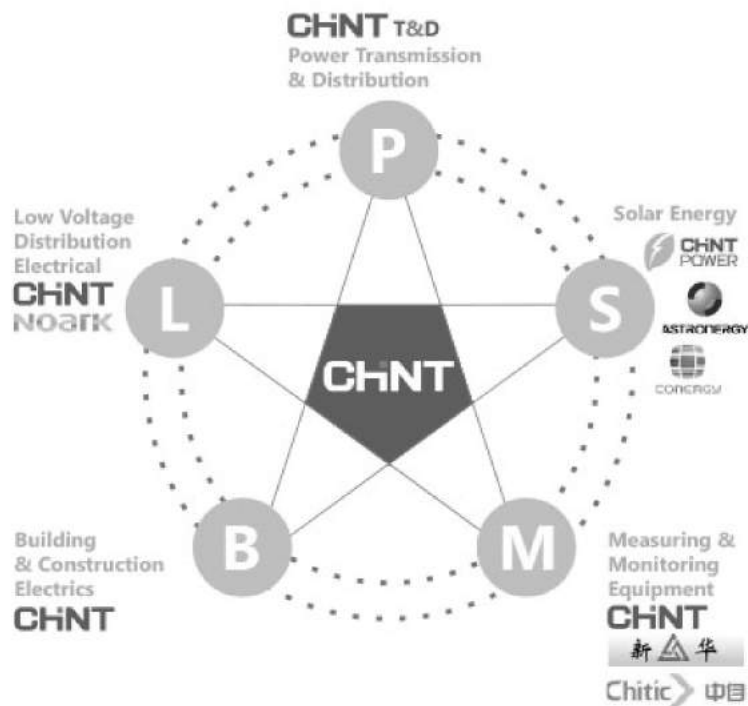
CHNT T&D
Power Transmission & Distribution

P

Low Voltage Distribution Electrical
CHNT
NOARK

L

CHNT

Solar Energy
CHNT POWER
ASTRONERGY
CONERGY

S

Building & Construction Electrics
CHNT

B

M

Measuring & Monitoring Equipment
CHNT
新 华
Chitic 中目